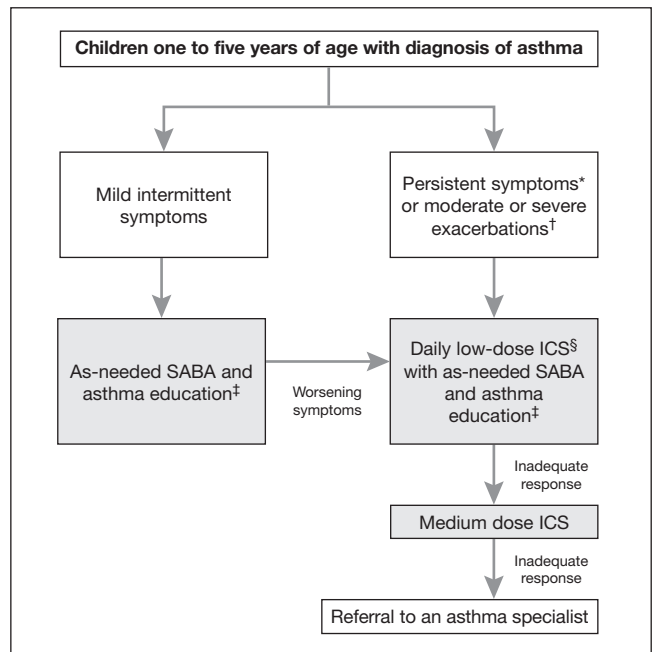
Children one to five years of age with diagnosis of asthma

Mild intermittent symptoms

Persistent symptoms* or moderate or severe exacerbations†

As-needed SABA and asthma education‡

Worsening symptoms

Daily low-dose ICS§ with as-needed SABA and asthma education‡

Inadequate response

Medium dose ICS

Inadequate response

Referral to an asthma specialist